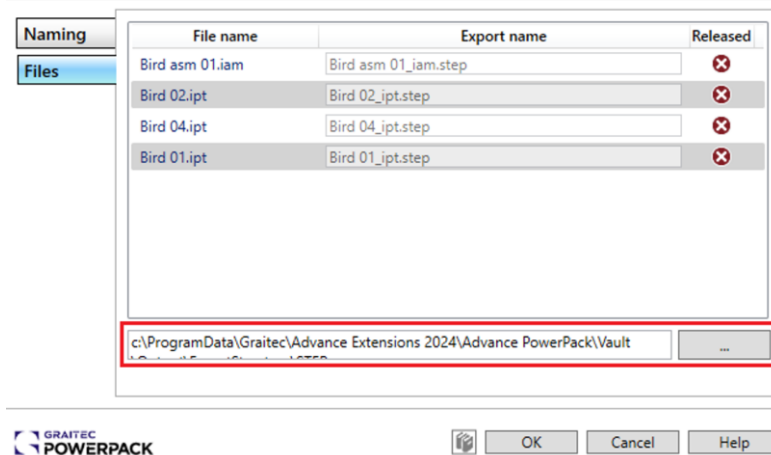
Naming

Files

| File name | Export name | Released |
|---|---|---|
| Bird asm 01.iam | Bird asm 01_iam.step | |
| Bird 02.ipt | Bird 02_ipt.step | |
| Bird 04.ipt | Bird 04_ipt.step | |
| Bird 01.ipt | Bird 01_ipt.step | |

c:\ProgramData\Graitec\Advance Extensions 2024\Advance PowerPack\Vault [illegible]

...

GRAITEC POWERPACK

OK

Cancel

Help